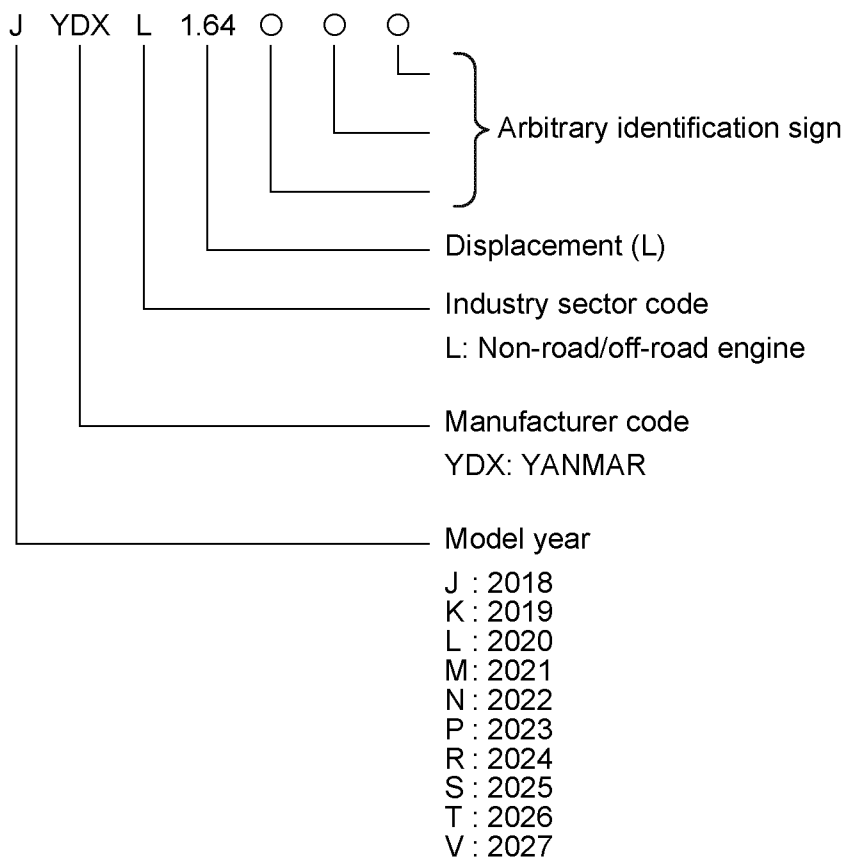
J YDX L 1.64 ○ ○ ○

Arbitrary identification sign

Displacement (L)

Industry sector code
L: Non-road/off-road engine

Manufacturer code
YDX: YANMAR

Model year
J : 2018
K : 2019
L : 2020
M: 2021
N : 2022
P : 2023
R : 2024
S : 2025
T : 2026
V : 2027